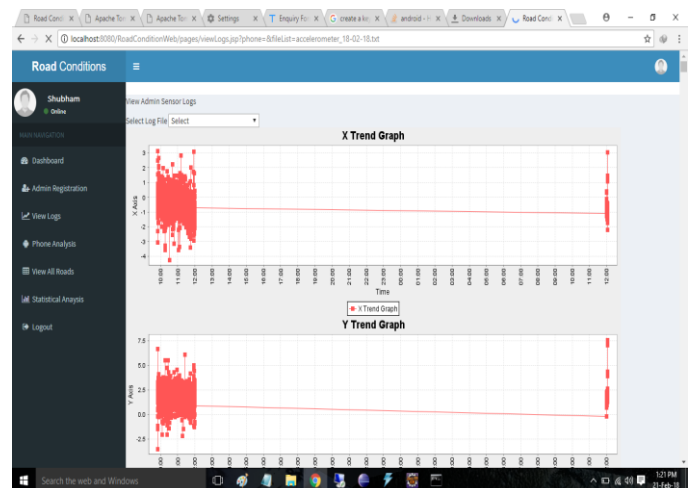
Road Condi ×
Apache Tor ×
Apache Tor ×
Settings ×
Enquiry For ×
create a lo ×
android - ×
Downloads ×
Road Condi ×

localhost:8080/RoadConditionWeb/pages/viewLogs.jsp?phone=&fileList=accelerometer_18-02-18.txt

Road Conditions

Shubham
Online

MAIN NAVIGATION

Dashboard
Admin Registration
View Logs
Phone Analysis
View All Roads
Statistical Anaysis
Logout

View Admin Sensor Logs

Select Log File Select

X Trend Graph

3
2
1
0
-1
-2
-3
-4

X Axis

10:00
11:00
12:00
13:00
14:00
15:00
16:00
17:00
18:00
19:00
20:00
21:00
22:00
23:00
00:00
01:00
02:00
03:00
04:00
05:00
06:00
07:00
08:00
09:00
10:00
11:00
12:00

Time

X Trend Graph

Y Trend Graph

7.5
5.0
2.5
0.0
-2.5

Y Axis

Search the web and Windows

1:21 PM
21-Feb-18